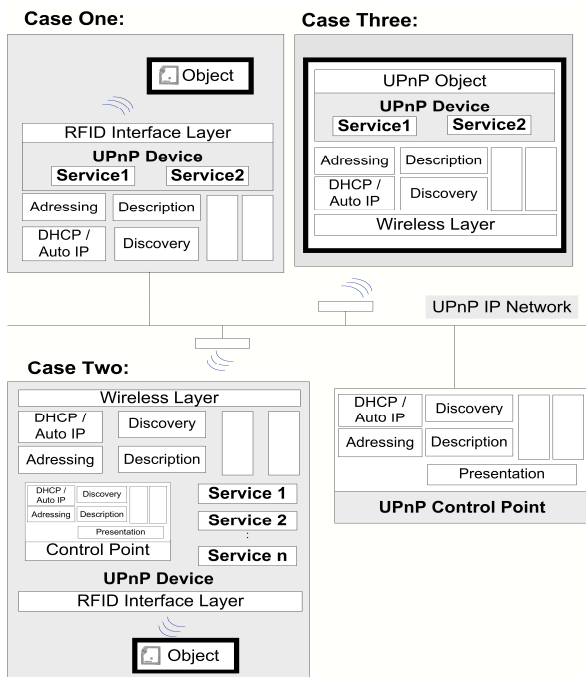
Case One:

Object

RFID Interface Layer
UPnP Device
Service1 Service2
Adressing Description
DHCP / Auto IP Discovery

Case Three:

UPnP Object
UPnP Device
Service1 Service2
Adressing Description
DHCP / Auto IP Discovery
Wireless Layer

UPnP IP Network

Case Two:

Wireless Layer
DHCP / Auto IP Discovery
Adressing Description
DHCP / Auto IP Discovery
Adressing Description
Presentation
Control Point
Service 1
Service 2
:
Service n
UPnP Device
RFID Interface Layer

Object

DHCP / Auto IP Discovery
Adressing Description
Presentation
UPnP Control Point